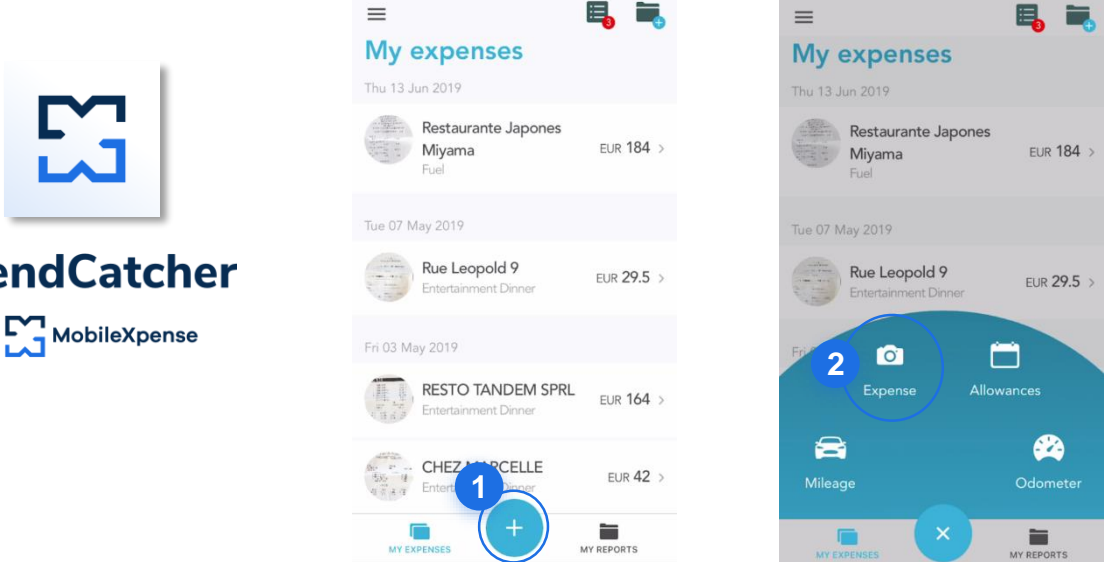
endCatcher
MobileXpense

My expenses
Thu 13 Jun 2019
Restaurante Japones Miyama
Fuel
EUR 184
Tue 07 May 2019
Rue Leopold 9
Entertainment Dinner
EUR 29.5
Fri 03 May 2019
RESTO TANDEM SPRL
Entertainment Dinner
EUR 164
CHEZ M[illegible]CELLE
Entert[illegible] Dinner
EUR 42
1
MY EXPENSES
MY REPORTS

My expenses
Thu 13 Jun 2019
Restaurante Japones Miyama
Fuel
EUR 184
Tue 07 May 2019
Rue Leopold 9
Entertainment Dinner
EUR 29.5
Fri
2
Expense
Allowances
Mileage
Odometer
MY EXPENSES
MY REPORTS